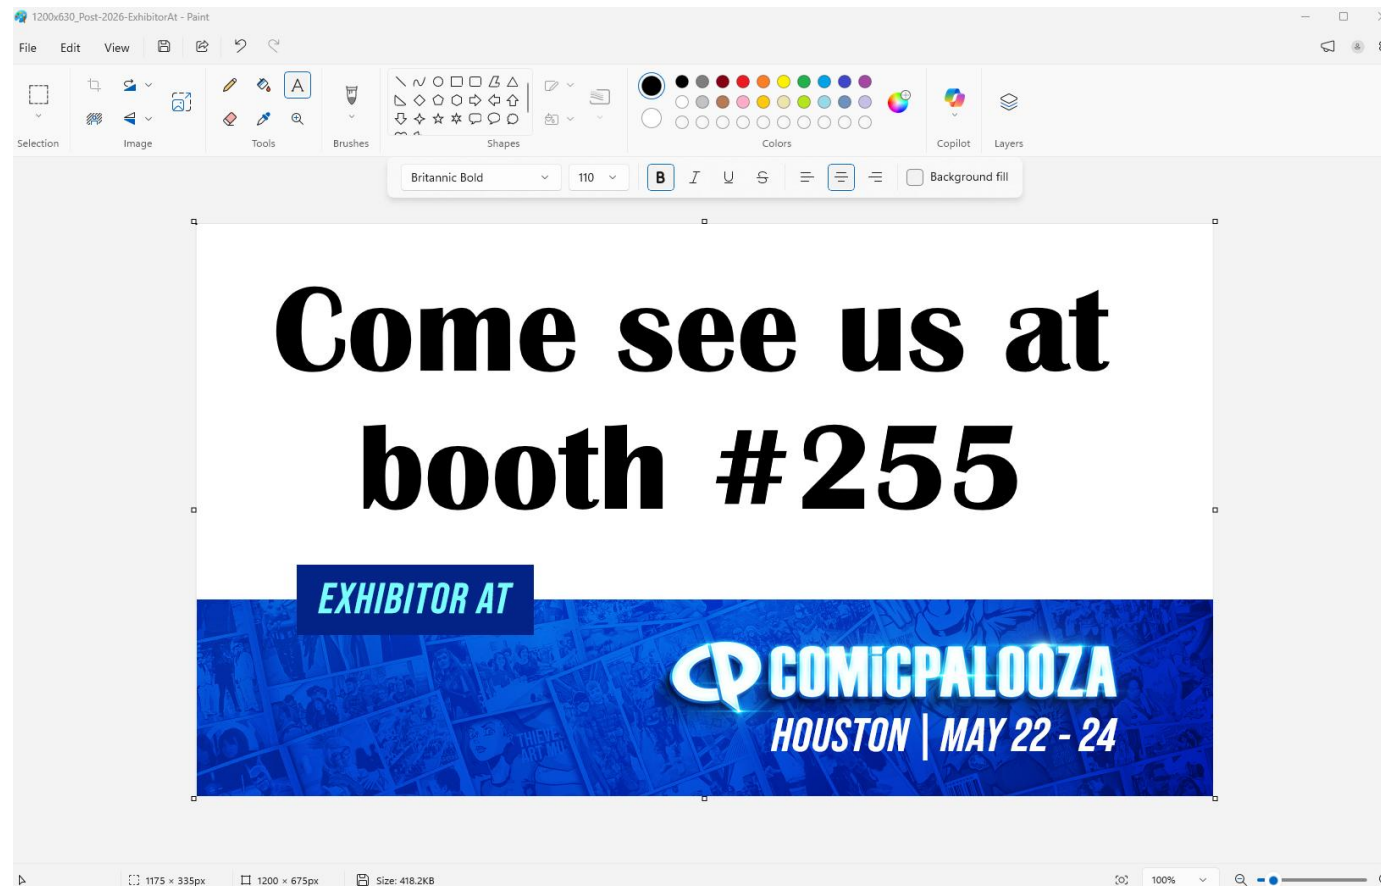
1200x630_Post-2026-ExhibitorAt - Paint

File Edit View

Selection Image Tools Brushes Shapes Colors Copilot Layers

Britannic Bold 110 B I U S Background fill

Come see us at booth #255

EXHIBITOR AT

CP COMICPALOOZA

HOUSTON | MAY 22 - 24

1175 × 335px 1200 × 675px Size: 418.2KB 100%